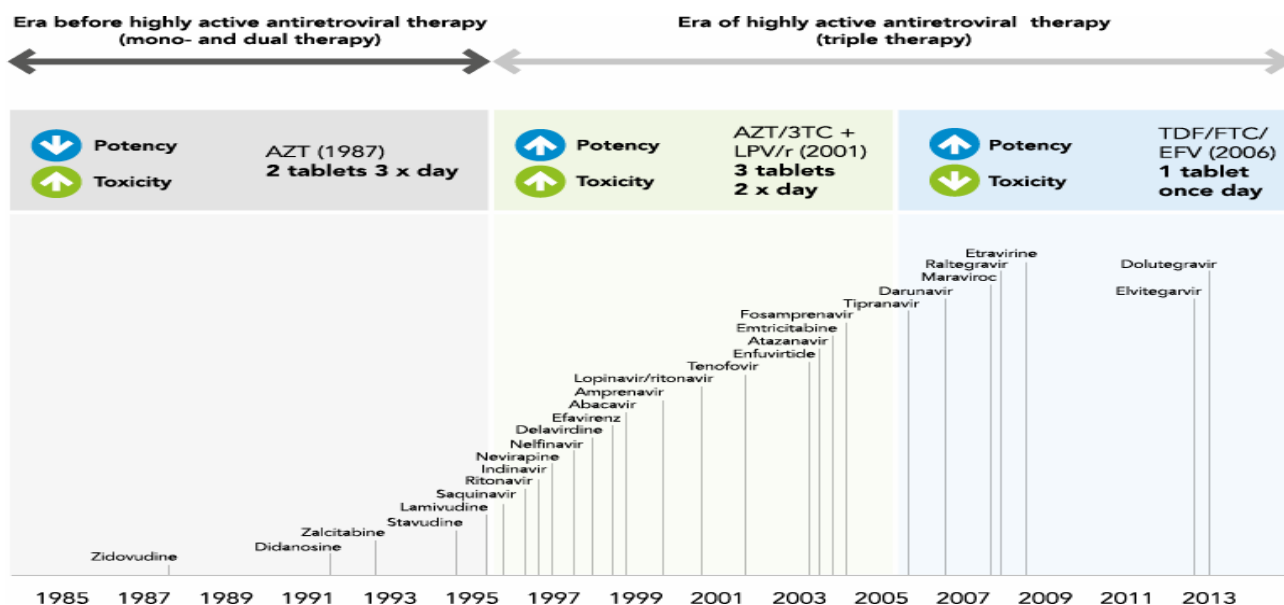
Era before highly active antiretroviral therapy
(mono- and dual therapy)

Era of highly active antiretroviral therapy
(triple therapy)

Potency
Toxicity
AZT (1987)
2 tablets 3 x day

Potency
Toxicity
AZT/3TC + LPV/r (2001)
3 tablets
2 x day

Potency
Toxicity
TDF/FTC/ EFV (2006)
1 tablet
once day

Zidovudine
Didanosine
Zalcitabine
Stavudine
Lamivudine
Saquinavir
Ritonavir
Indinavir
Nevirapine
Nelfinavir
Delavirdine
Efavirenz
Abacavir
Amprenavir
Lopinavir/ritonavir
Tenofovir
Enfuvirtide
Atazanavir
Emtricitabine
Fosamprenavir
Tipranavir
Darunavir
Maraviroc
Raltegravir
Etravirine
Dolutegravir
Elvitegarvir

1985 1987 1989 1991 1993 1995 1997 1999 2001 2003 2005 2007 2009 2011 2013